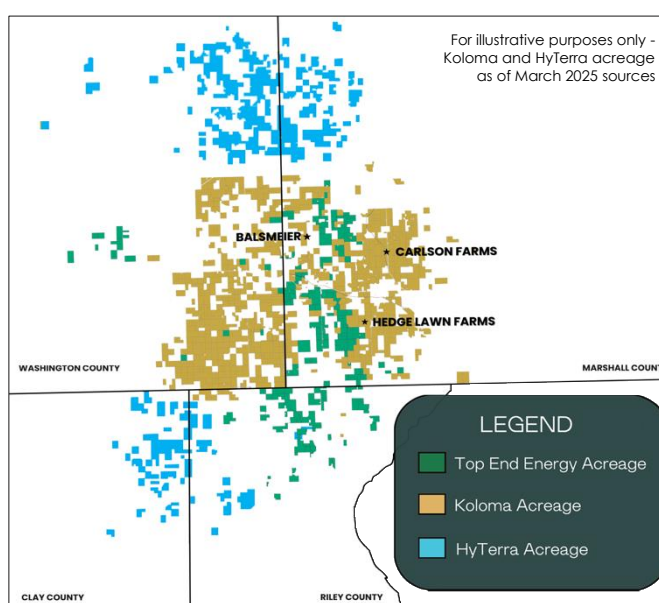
For illustrative purposes only - Koloma and HyTerra acreage as of March 2025 sources

BALSMEIER

CARLSON FARMS

HEDGE LAWN FARMS

WASHINGTON COUNTY

MARSHALL COUNTY

CLAY COUNTY

RILEY COUNTY

LEGEND

Top End Energy Acreage

Koloma Acreage

HyTerra Acreage